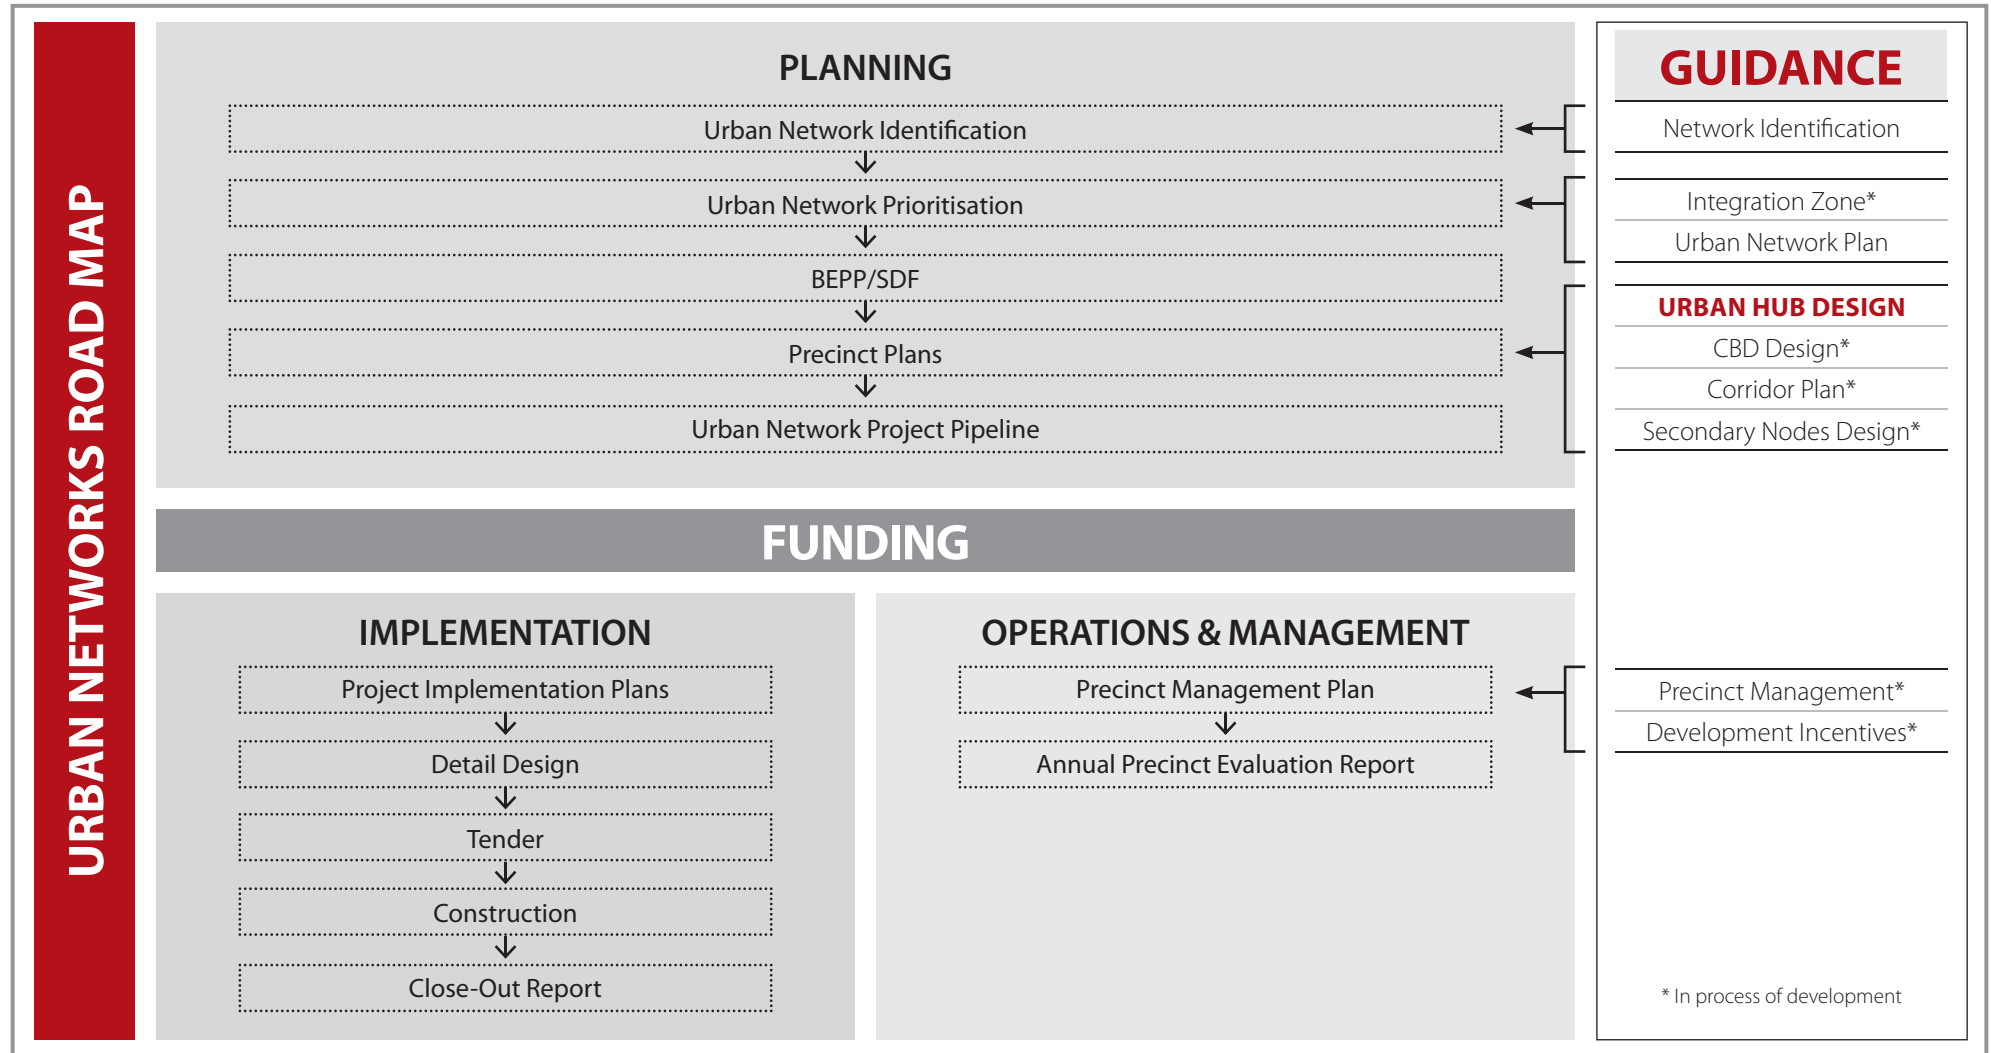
URBAN NETWORKS ROAD MAP

PLANNING

Urban Network Identification

Urban Network Prioritisation

BEPP/SDF

Precinct Plans

Urban Network Project Pipeline

FUNDING

IMPLEMENTATION

Project Implementation Plans

Detail Design

Tender

Construction

Close-Out Report

OPERATIONS & MANAGEMENT

Precinct Management Plan

Annual Precinct Evaluation Report

GUIDANCE

Network Identification

Integration Zone*

Urban Network Plan

URBAN HUB DESIGN

CBD Design*

Corridor Plan*

Secondary Nodes Design*

Precinct Management*

Development Incentives*

* In process of development